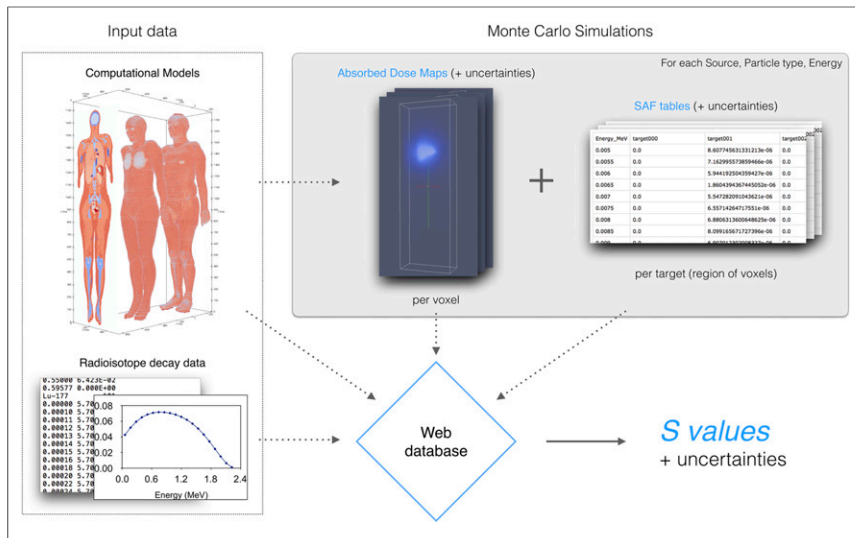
Input data

Computational Models

Radioisotope decay data

0.55000 6.423E-02
0.59577 0.000E+00
Lu-177
0.00000 5.70
0.00010 5.70
0.00011 5.70
0.00012 5.70
0.00013 5.70
0.00014 5.70
0.00015 5.70
0.00016 5.70
0.00018 5.70
0.00020 5.70
0.00022 5.70

0.08
0.06
0.04
0.02
0.00
0.0 0.8 1.6 2.4
Energy (MeV)

Monte Carlo Simulations

For each Source, Particle type, Energy

Absorbed Dose Maps (+ uncertainties)

per voxel

+

SAF tables (+ uncertainties)

| Energy_MeV | target000 | target001 | target002 |
|---|---|---|---|
| 0.005 | 0.0 | 8.607745631331213e-06 | 0.0 |
| 0.0055 | 0.0 | 7.162995573859466e-06 | 0.0 |
| 0.006 | 0.0 | 5.944192504359427e-06 | 0.0 |
| 0.0065 | 0.0 | 1.860439436744505 2e-06 | 0.0 |
| 0.007 | 0.0 | 5.547282091043621e-06 | 0.0 |
| 0.0075 | 0.0 | 6.557142647175 51e-06 | 0.0 |
| 0.008 | 0.0 | 6.880631360064862 5e-06 | 0.0 |
| 0.0085 | 0.0 | 8.099165671727396e-06 | 0.0 |

per target (region of voxels)

Web database

S values
+ uncertainties